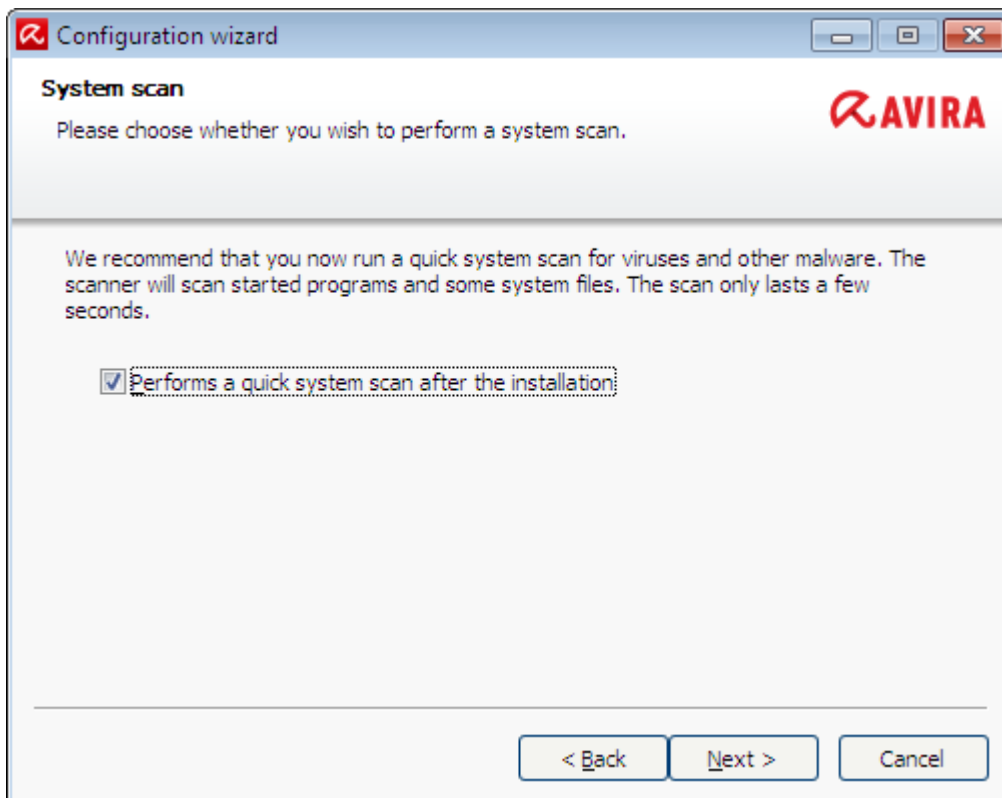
Configuration wizard

System scan

Please choose whether you wish to perform a system scan.

AVIRA

We recommend that you now run a quick system scan for viruses and other malware. The scanner will scan started programs and some system files. The scan only lasts a few seconds.

Performs a quick system scan after the installation

< Back

Next >

Cancel